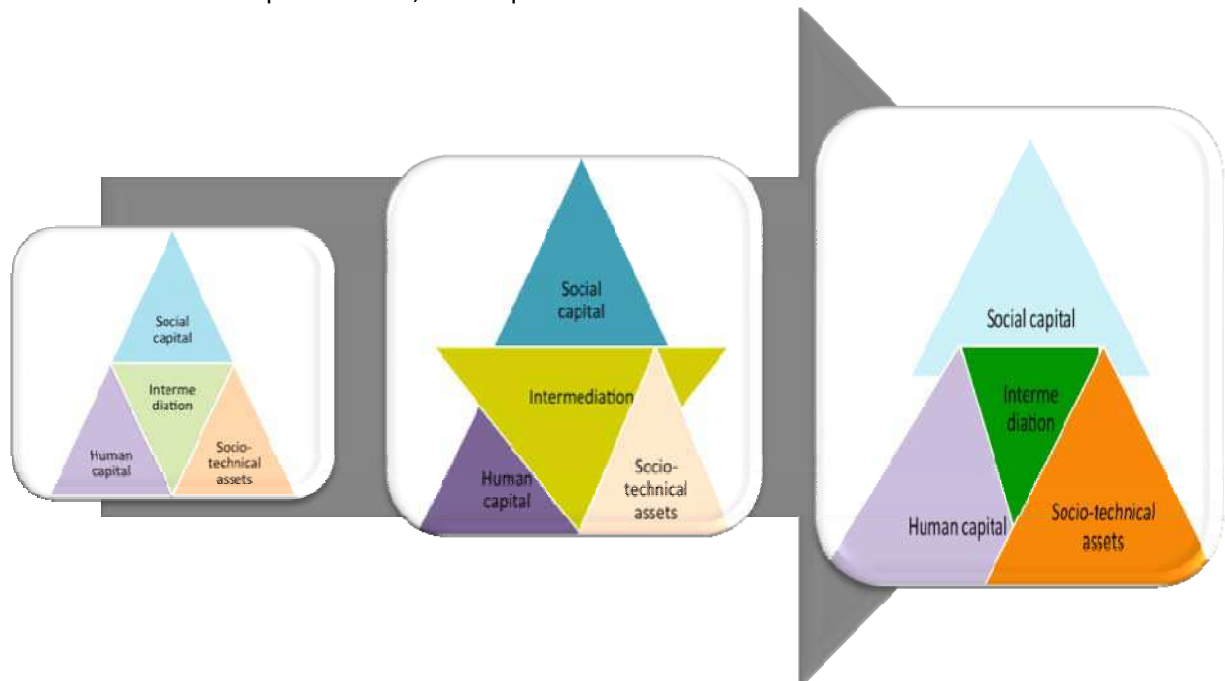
Social capital

Interme diation

Human capital

Socio-technical assets

Social capital

Intermediation

Human capital

Socio-technical assets

Social capital

Interme diation

Human capital

Socio-technical assets